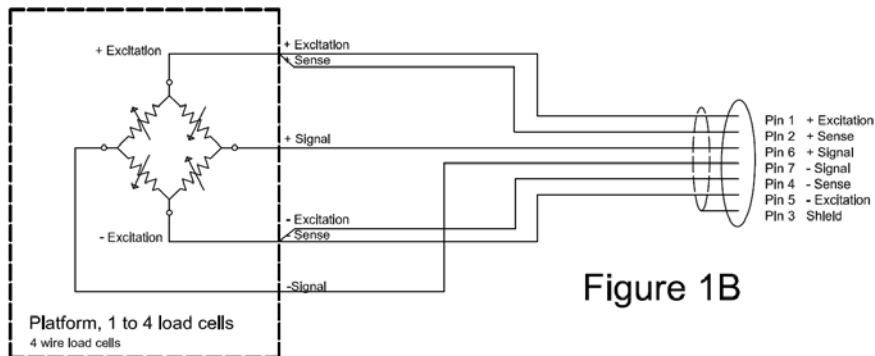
+ Excitation

+ Excitation
+ Sense

+ Signal

- Excitation
- Sense

- Excitation

-Signal

Platform, 1 to 4 load cells
4 wire load cells

Pin 1 + Excitation
Pin 2 + Sense
Pin 6 + Signal
Pin 7 - Signal
Pin 4 - Sense
Pin 5 - Excitation
Pin 3 Shield

Figure 1B